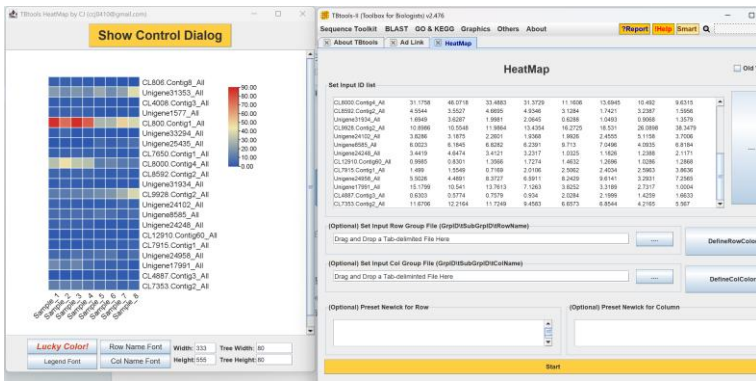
TBtools HeatMap by CJ (cj0410@gmail.com)

Show Control Dialog

CL806.Contig6_All
Unigene31353_All
CL4008.Contig3_All
Unigene1577_All
CL800.Contig1_All
Unigene33294_All
Unigene25435_All
CL7650.Contig1_All
CL8000.Contig4_All
CL8592.Contig2_All
Unigene31934_All
CL9928.Contig2_All
Unigene24102_All
Unigene8585_All
Unigene24248_All
CL12910.Contig60_All
CL7915.Contig1_All
Unigene24958_All
Unigene17991_All
CL4887.Contig3_All
CL7353.Contig2_All

90.00
80.00
70.00
60.00
50.00
40.00
30.00
20.00
10.00
0.00

Sample_1 Sample_2 Sample_3 Sample_4 Sample_5 Sample_6 Sample_7 Sample_8

Lucky Color! | Row Name Font | Width: 333 | Tree Width: 80
Legend Font | Col Name Font | Height: 555 | Tree Height: 80

TBtools-II (Toolbox for Biologists) v2.476

Sequence Toolkit BLAST GO & KEGG Graphics Others About ?Report !Help Smart

About TBtools | Ad Link | HeatMap

HeatMap

Old

Set Input ID list

| CL8000.Contig4_All | 31.1758 | 46.0718 | 33.4883 | 31.3729 | 11.1608 | 13.6945 | 10.492 | 9.6315 |
|---|---|---|---|---|---|---|---|---|
| CL8592.Contig2_All | 4.5544 | 3.5527 | 4.8695 | 4.9346 | 3.1284 | 1.7421 | 3.2387 | 1.5956 |
| Unigene31934_All | 1.6949 | 3.6287 | 1.9981 | 2.0645 | 0.6288 | 1.0493 | 0.8668 | 1.3579 |
| CL9928.Contig2_All | 10.8986 | 10.5548 | 11.9864 | 13.4354 | 16.2725 | 18.531 | 26.0898 | 38.3479 |
| Unigene24102_All | 3.8288 | 3.1875 | 2.2601 | 1.9368 | 1.9928 | 2.4555 | 5.1158 | 3.7006 |
| Unigene8585_All | 6.0023 | 6.1845 | 6.6282 | 6.2391 | 9.713 | 7.0496 | 4.0835 | 6.9184 |
| Unigene24248_All | 3.4419 | 4.6474 | 3.4121 | 3.2317 | 1.0325 | 1.1626 | 1.2388 | 2.1171 |
| CL12910.Contig60_All | 0.9985 | 0.8301 | 1.3566 | 1.7274 | 1.4632 | 1.2696 | 1.0286 | 1.2868 |
| CL7915.Contig1_All | 1.489 | 1.5549 | 0.7169 | 2.0106 | 2.5062 | 2.4034 | 2.5963 | 3.8636 |
| Unigene24958_All | 5.5026 | 4.4891 | 8.3727 | 6.5911 | 8.2428 | 9.6141 | 3.2931 | 7.2565 |
| Unigene17991_All | 15.1799 | 10.541 | 13.7613 | 7.1263 | 3.6252 | 3.3188 | 2.7317 | 1.0004 |
| CL4887.Contig3_All | 0.6303 | 0.5774 | 0.7579 | 0.934 | 2.0284 | 2.1999 | 1.4259 | 1.6633 |
| CL7353.Contig2_All | 11.6706 | 12.2164 | 11.7249 | 9.4583 | 6.6573 | 6.8544 | 4.2165 | 5.567 |

(Optional) Set Input Row Group File (GrpIDtSubGrpIDtRowName)
Drag and Drop a Tab-delimited File Here ...
DefineRowColor

(Optional) Set Input Col Group File (GrpIDtSubGrpIDtColName)
Drag and Drop a Tab-delimited File Here ...
DefineColColor

(Optional) Preset Newick for Row
(Optional) Preset Newick for Column

Start